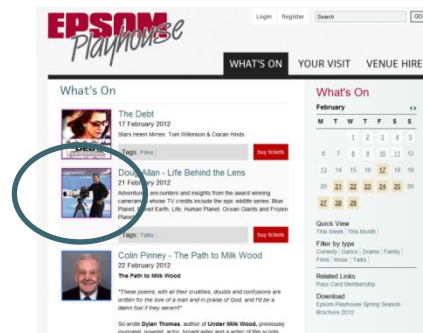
EPSOM Playhouse

Login Register Search GO

WHAT'S ON YOUR VISIT VENUE HIRE

What's On

The Debt
17 February 2012
Stars Helen Mirren, Tom Wilkinson & Ciaran Hinds

Tags: Films
buy tickets

Doug Allan - Life Behind the Lens
21 February 2012
Adventures, encounters and insights from the award winning cameraman whose TV credits include the epic wildlife series: Blue Planet, Planet Earth, Life, Human Planet, Ocean Giants and Frozen Planet.

Tags: Talks
buy tickets

Colin Pinney - The Path to Milk Wood
22 February 2012
The Path to Milk Wood

"These poems, with all their crudities, doubts and confusions are written for the love of a man and in praise of God, and I'd be a damn fool if they weren't"

So wrote Dylan Thomas, author of Under Milk Wood, previously journalist, novelist, actor, broadcaster and a writer of film scripts

What's On
February
| M | T | W | T | F | S | S |
|---|---|---|---|---|---|---|
| | | 1 | 2 | 3 | 4 | 5 |
| 6 | 7 | 8 | 9 | 10 | 11 | 12 |
| 13 | 14 | 15 | 16 | 17 | 18 | 19 |
| 20 | 21 | 22 | 23 | 24 | 25 | 26 |
| 27 | 28 | 29 | | | | |

Quick View
This Week | This Month

Filter by type
Comedy | Dance | Drama | Family | Films | Music | Talks

Related Links
Pass Card Membership

Download
Epsom Playhouse Spring Season Brochure 2012